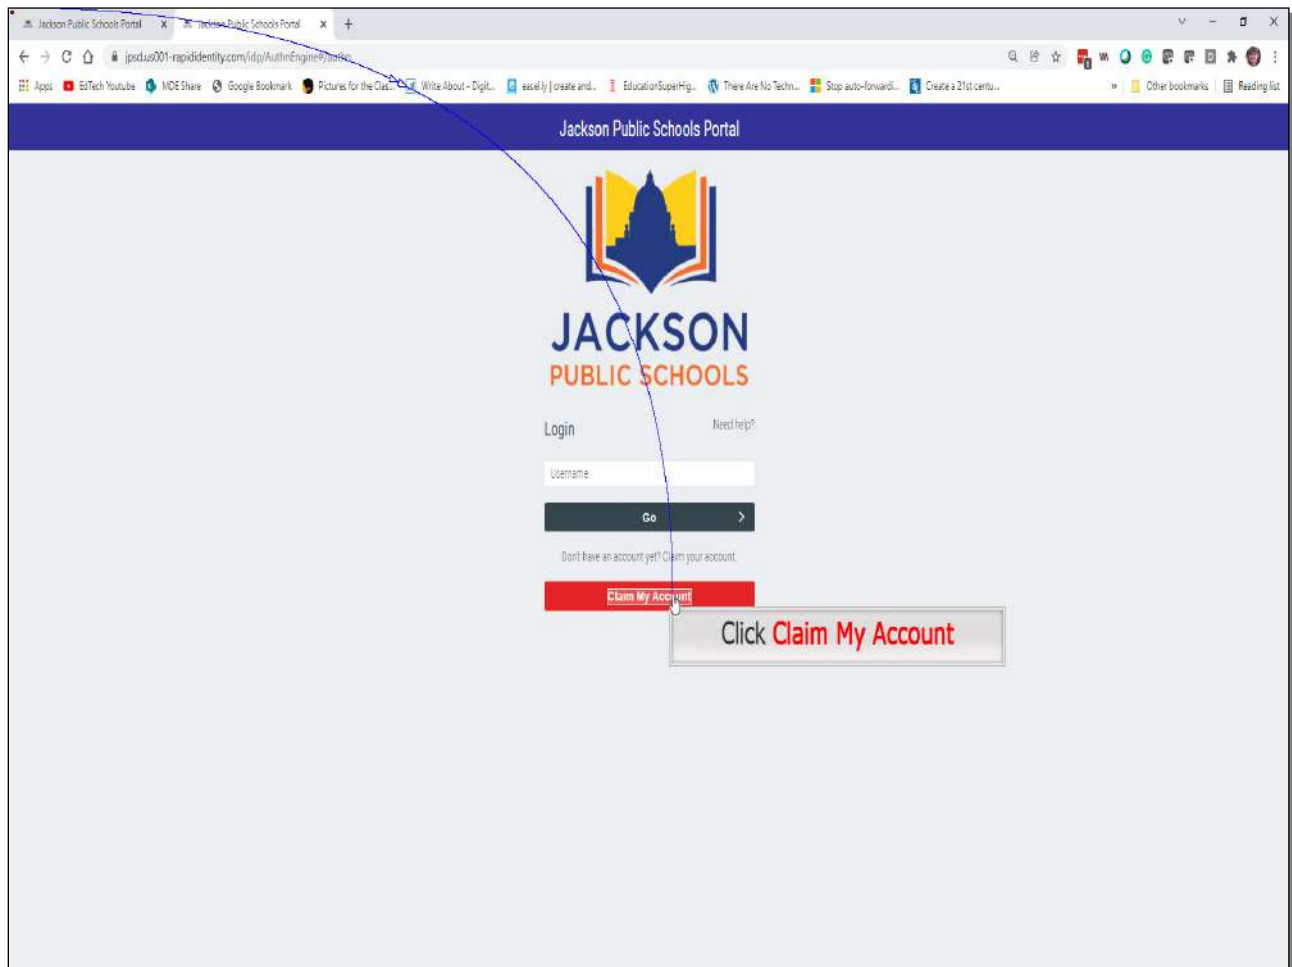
Jackson Public Schools Portal × Jackson Public Schools Portal × +

jpsd.us001-rapididentity.com/idp/AuthnEngine#/authn

Apps EdTech Youtube MDE Share Google Bookmark Pictures for the Clas... Write About - Digit... easel.ly | create and... EducationSuperHig... There Are No Techn... Stop auto-forwardi... Create a 21st centu... » Other bookmarks Reading list

Jackson Public Schools Portal

JACKSON
PUBLIC SCHOOLS

Login

Need help?

Username

Go

Don't have an account yet? Claim your account

Claim My Account

Click Claim My Account